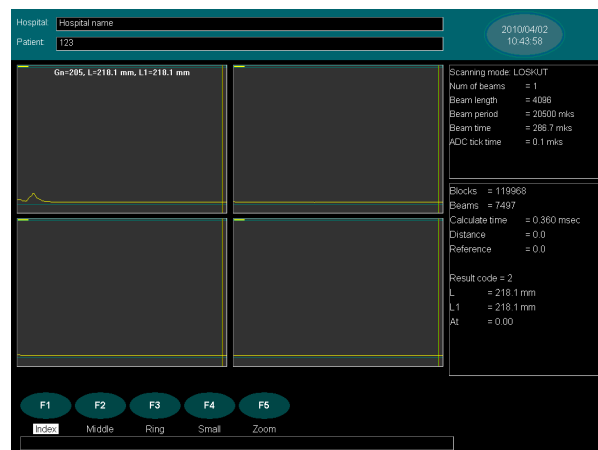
Hospital: Hospital name
Patient: 123

2010/04/02
10:43:58

Gn=205, L=218.1 mm, L1=218.1 mm

Scanning mode: LOSKUT
Num of beams = 1
Beam length = 4096
Beam period = 20500 mks
Beam time = 286.7 mks
ADC tick time = 0.1 mks

Blocks = 119968
Beams = 7497
Calculate time = 0.360 msec
Distance = 0.0
Reference = 0.0

Result code = 2
L = 218.1 mm
L1 = 218.1 mm
At = 0.00

F1 F2 F3 F4 F5
Index Middle Ring Small Zoom